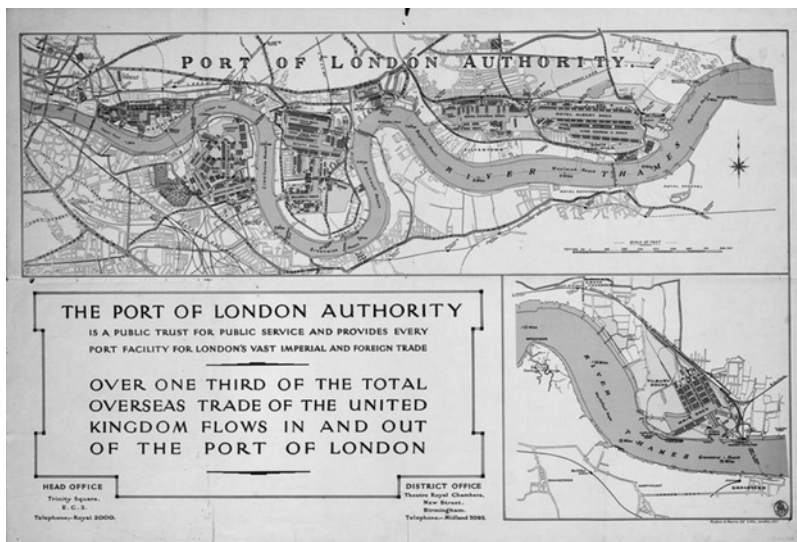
PORT OF LONDON AUTHORITY

RIVER THAMES

ROYAL ALBERT DOCK

THE PORT OF LONDON AUTHORITY
IS A PUBLIC TRUST FOR PUBLIC SERVICE AND PROVIDES EVERY PORT FACILITY FOR LONDON'S VAST IMPERIAL AND FOREIGN TRADE

OVER ONE THIRD OF THE TOTAL OVERSEAS TRADE OF THE UNITED KINGDOM FLOWS IN AND OUT OF THE PORT OF LONDON

HEAD OFFICE
Trinity Square,
E.C. 3.
Telephone:- Royal 2000.

DISTRICT OFFICE
Theatre Royal Chambers,
New Street,
Birmingham.
Telephone:- Midland 5095.

RIVER THAMES

GRAVESEND